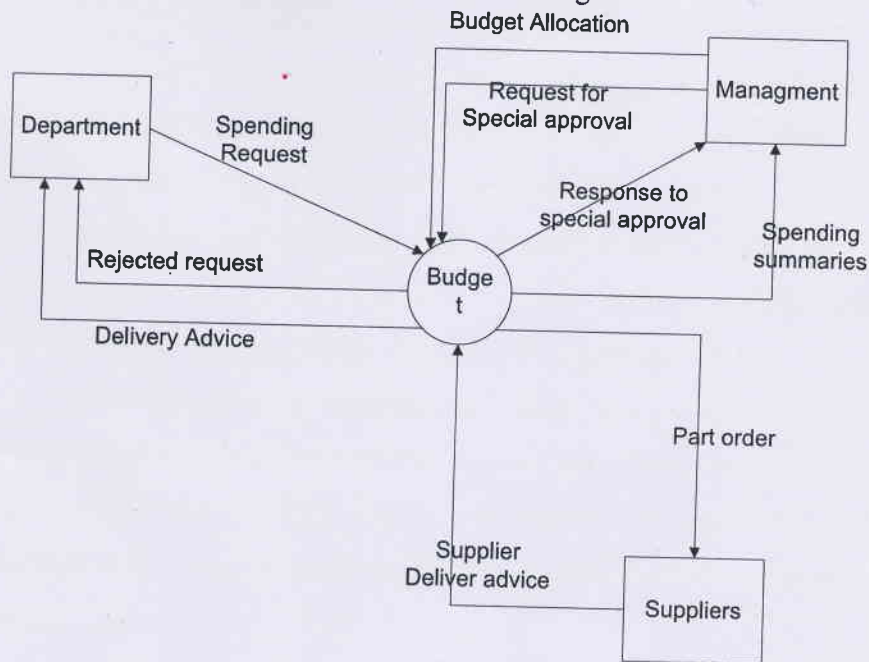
Budget Allocation

Managment

Request for Special approval

Department

Spending Request

Response to special approval

Spending summaries

Rejected request

Budge t

Delivery Advice

Part order

Supplier Deliver advice

Suppliers